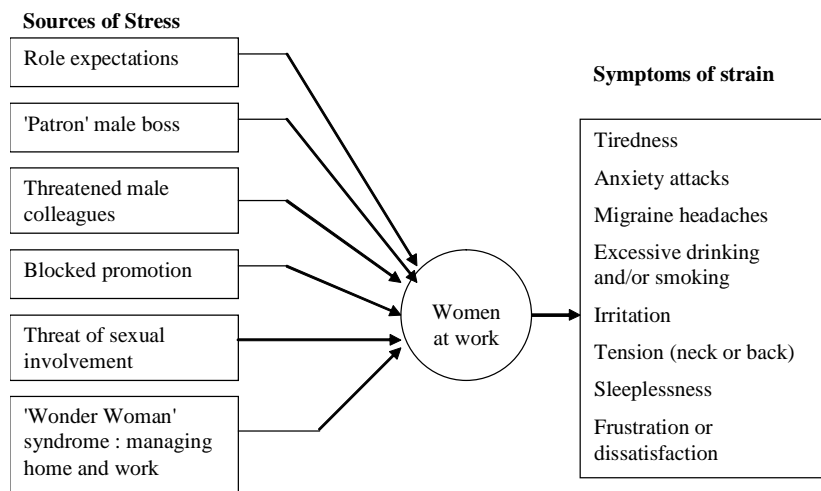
Sources of Stress

Role expectations

'Patron' male boss

Threatened male colleagues

Blocked promotion

Threat of sexual involvement

'Wonder Woman' syndrome : managing home and work

Women at work

Symptoms of strain

Tiredness

Anxiety attacks

Migraine headaches

Excessive drinking and/or smoking

Irritation

Tension (neck or back)

Sleeplessness

Frustration or dissatisfaction